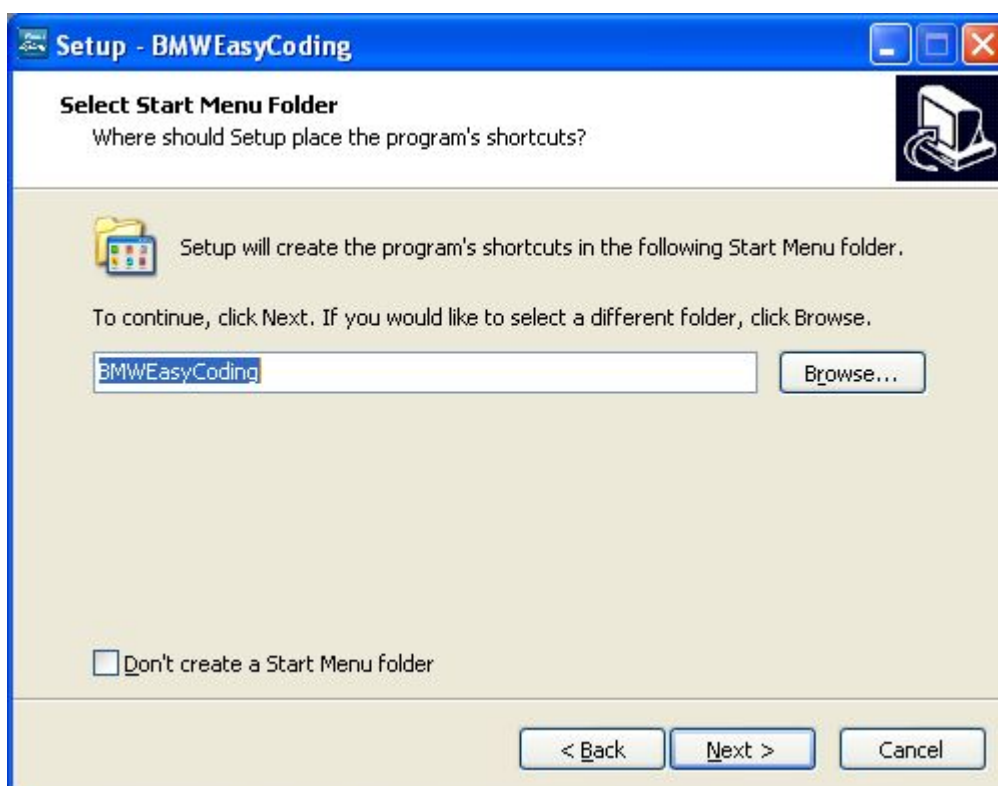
Setup - BMWEasyCoding

Select Start Menu Folder
Where should Setup place the program's shortcuts?

Setup will create the program's shortcuts in the following Start Menu folder.

To continue, click Next. If you would like to select a different folder, click Browse.

BMWEasyCoding

Browse...

Don't create a Start Menu folder

< Back

Next >

Cancel